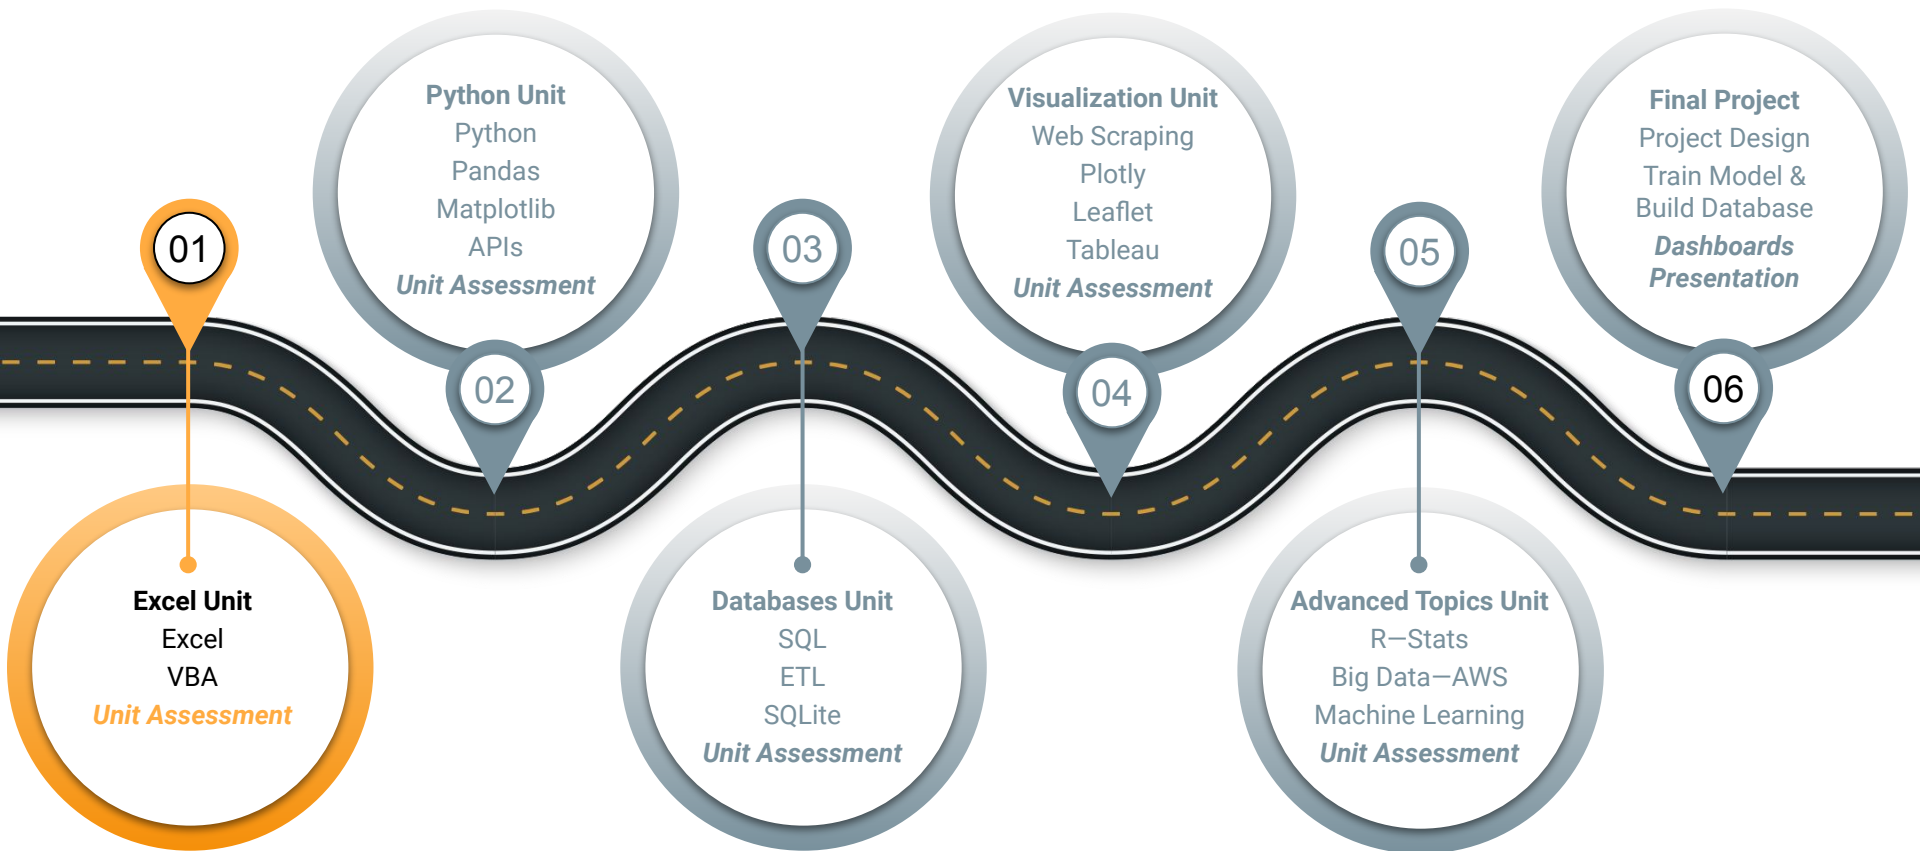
Python Unit
Python
Pandas
Matplotlib
APIs
Unit Assessment

Visualization Unit
Web Scraping
Plotly
Leaflet
Tableau
Unit Assessment

Final Project
Project Design
Train Model & Build Database
Dashboards
Presentation

01

03

05

02

04

06

Excel Unit
Excel
VBA
Unit Assessment

Databases Unit
SQL
ETL
SQLite
Unit Assessment

Advanced Topics Unit
R—Stats
Big Data—AWS
Machine Learning
Unit Assessment